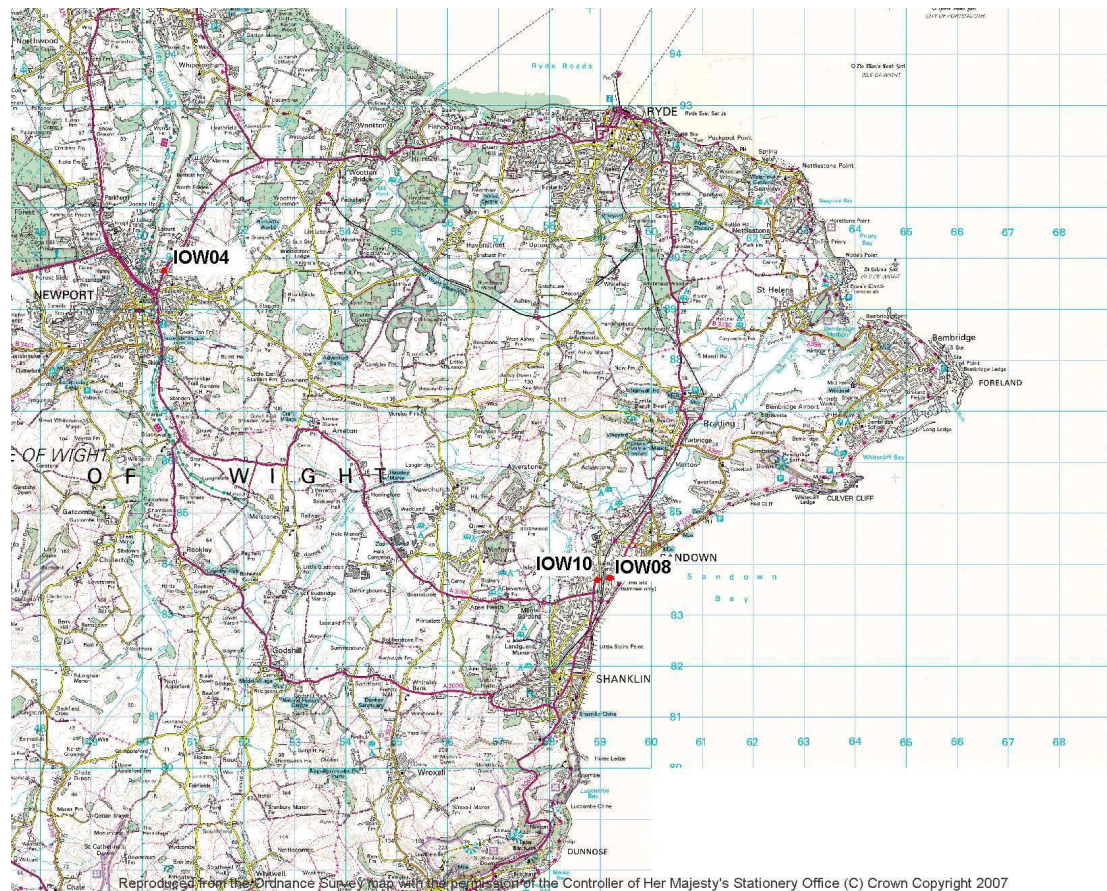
Ryde Roads

94

RYDE

93

Nettlestone Point

Priory Bay

64 65 66 67 68

IOW04

NEWPORT

St Helens

Bembridge

Foreland Point

Bembridge Ledge

FORELAND

Bembridge Airport

Brading

Whitecliff Bay

CULVER CLIFF

OF WIGHT

O F W I G H T

Alverstone

IOW10

IOW08

SANDOWN

S a n d o w n

B a y

83

82

SHANKLIN

81

59 60 61 62 63 64 65 66 67 68

Godshill

Wroxall

DUNNOSE

Reproduced from the Ordnance Survey map with the permission of the Controller of Her Majesty's Stationery Office (C) Crown Copyright 2007